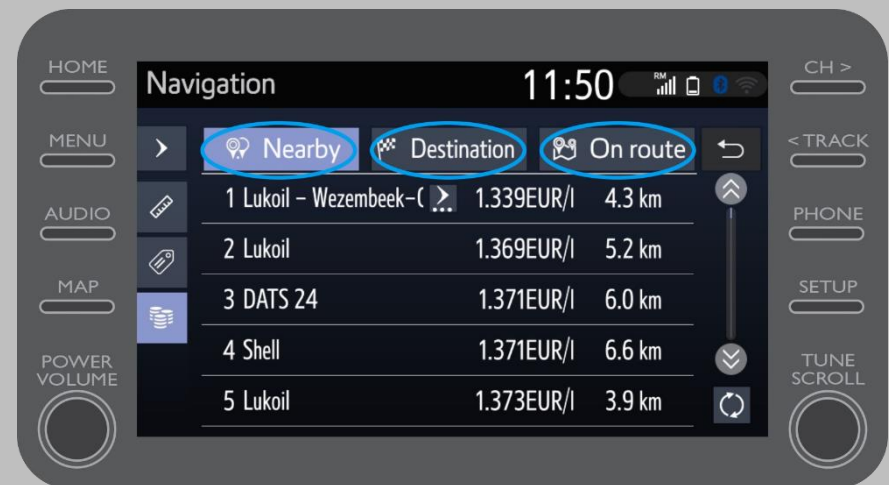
HOME

MENU

AUDIO

MAP

POWER VOLUME

Navigation

11:50

RM

Nearby

Destination

On route

| | | |
|---|---|---|
| 1 Lukoil – Wezembeek-( | 1.339EUR/l | 4.3 km |
| 2 Lukoil | 1.369EUR/l | 5.2 km |
| 3 DATS 24 | 1.371EUR/l | 6.0 km |
| 4 Shell | 1.371EUR/l | 6.6 km |
| 5 Lukoil | 1.373EUR/l | 3.9 km |

CH >

< TRACK

PHONE

SETUP

TUNE SCROLL